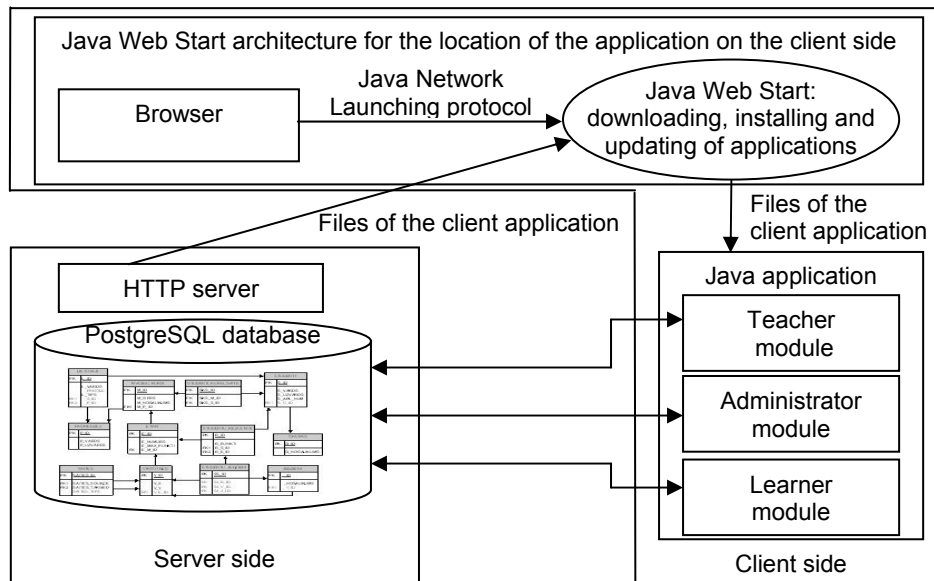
Java Web Start architecture for the location of the application on the client side

Browser

Java Network Launching protocol

Java Web Start: downloading, installing and updating of applications

Files of the client application

Files of the client application

HTTP server

PostgreSQL database

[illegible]

Server side

Java application

Teacher module

Administrator module

Learner module

Client side